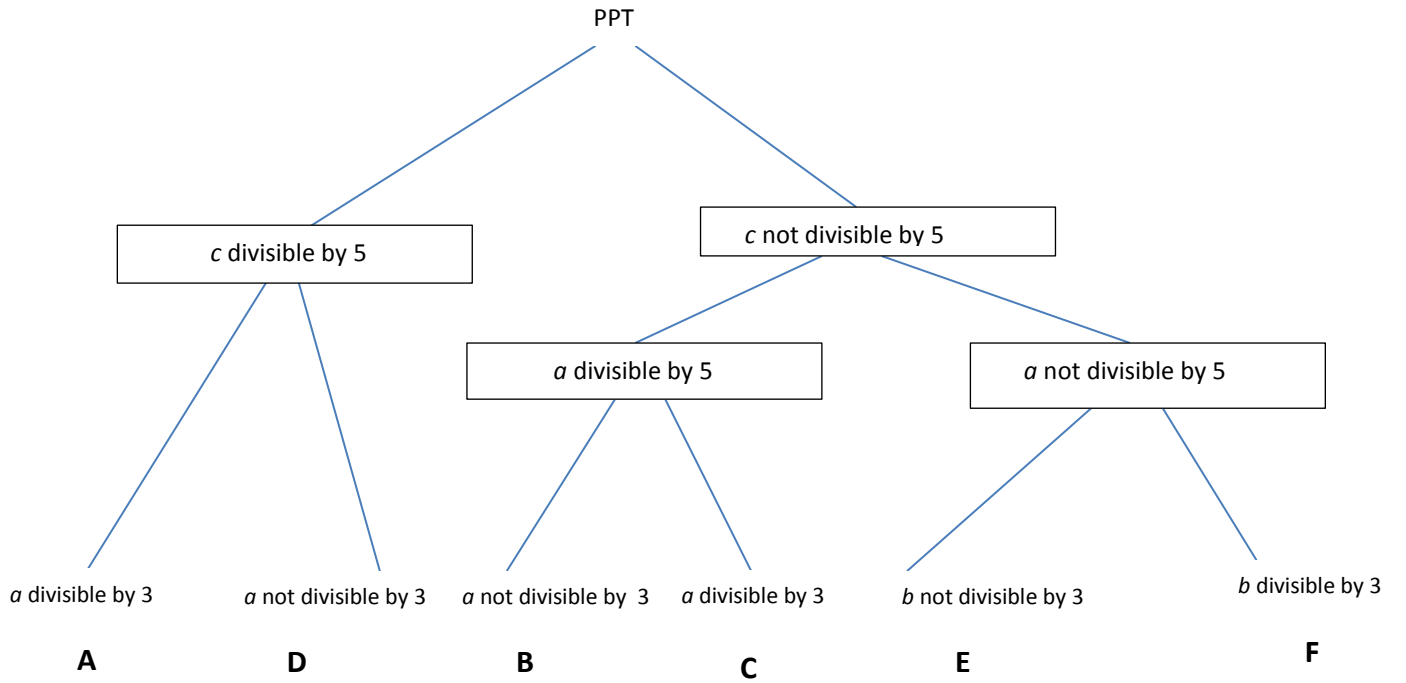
PPT

$c$ divisible by 5

$c$ not divisible by 5

$a$ divisible by 5

$a$ not divisible by 5

$a$ divisible by 3

$a$ not divisible by 3

$a$ not divisible by 3

$a$ divisible by 3

$b$ not divisible by 3

$b$ divisible by 3

A

D

B

C

E

F